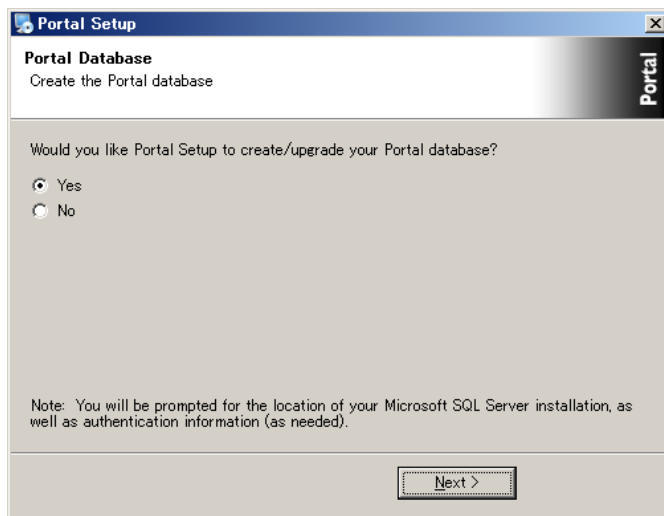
Portal Setup

Portal Database
Create the Portal database

Portal

Would you like Portal Setup to create/upgrade your Portal database?

Yes
No

Note: You will be prompted for the location of your Microsoft SQL Server installation, as well as authentication information (as needed).

Next >